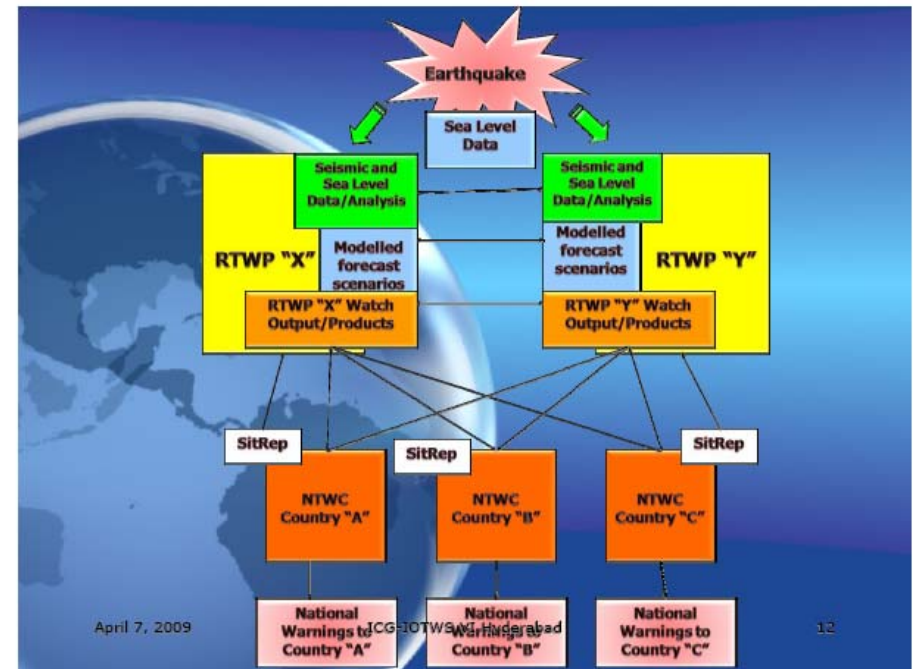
Earthquake

Sea Level Data

Seismic and Sea Level Data/Analysis

RTWP "X"

Modelled forecast scenarios

RTWP "X" Watch Output/Products

Seismic and Sea Level Data/Analysis

Modelled forecast scenarios

RTWP "Y"

RTWP "Y" Watch Output/Products

SitRep

SitRep

SitRep

NTWC Country "A"

NTWC Country "B"

NTWC Country "C"

National Warnings to Country "A"

National Warnings to Country "B"

National Warnings to Country "C"

April 7, 2009

ICG-IOTWS-VI, Hyderabad

12